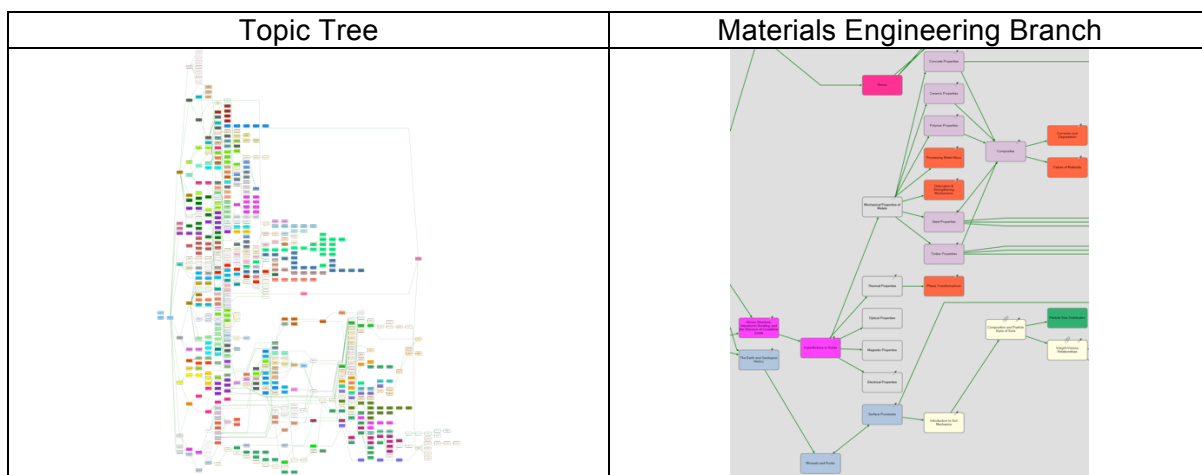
| Topic Tree | Materials Engineering Branch |
|---|---|
| | Concrete Properties<br>Ceramic Properties<br>Polymer Properties<br>Processing Metal Alloys<br>Composites<br>Corrosion and Degradation<br>Failure of Materials<br>Mechanical Properties of Metals<br>Steel Properties<br>Timber Properties<br>Thermal Properties<br>Phase Transformations<br>Optical Properties<br>Imperfections in Solids<br>Magnetic Properties<br>Electrical Properties<br>The Earth and Geological History<br>Surface Processes<br>Composition and Physical State of Soils<br>Introduction to Soil Mechanics<br>Minerals and Rocks |